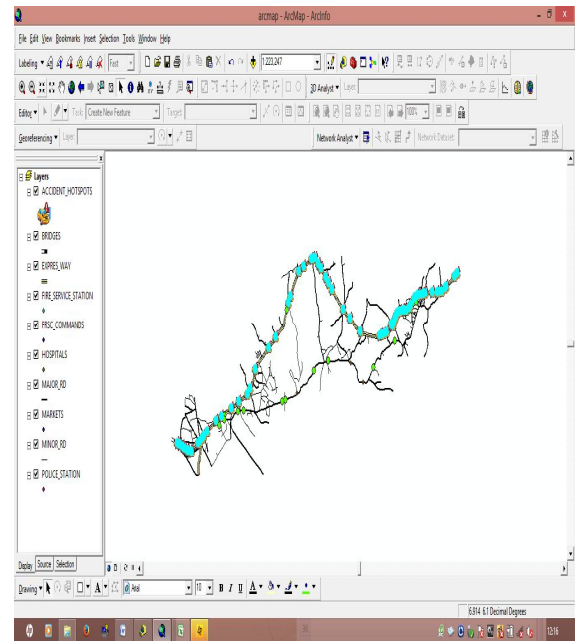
arcmap - ArcMap - ArcInfo

File Edit View Bookmarks Insert Selection Tools Window Help

Labeling Text 1:223,247

3D Analyst Layer:

Editor Task: Create New Feature Target:

Georeferencing Layer:

Network Analyst Network Dataset:

Layers
ACCIDENT_HOTSPOTS
BRIDGES
EXPRES_WAY
FIRE_SERVICE_STATION
FRSC_COMMANDS
HOSPITALS
MAJOR_RD
MARKETS
MINOR_RD
POLICE_STATION

Display Source Selection

Drawing Arial 10 B I U

6.914 6.1 Decimal Degrees

12:16